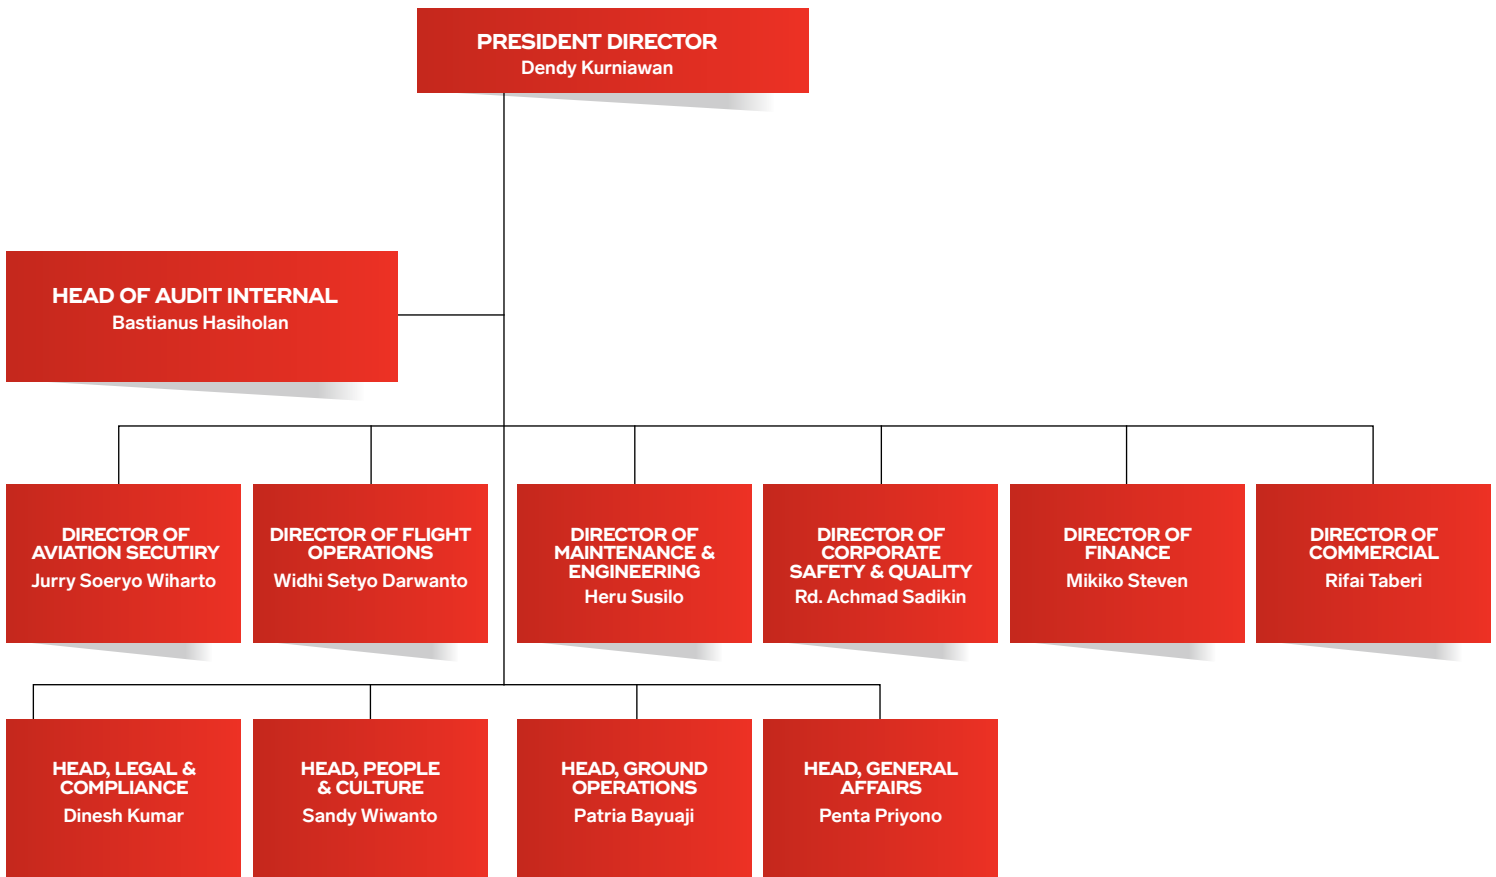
PRESIDENT DIRECTOR
Dendy Kurniawan

HEAD OF AUDIT INTERNAL
Bastianus Hasiholan

DIRECTOR OF AVIATION SECUTIRY
Jurry Soeryo Wiharto

DIRECTOR OF FLIGHT OPERATIONS
Widhi Setyo Darwanto

DIRECTOR OF MAINTENANCE & ENGINEERING
Heru Susilo

DIRECTOR OF CORPORATE SAFETY & QUALITY
Rd. Achmad Sadikin

DIRECTOR OF FINANCE
Mikiko Steven

DIRECTOR OF COMMERCIAL
Rifai Taberi

HEAD, LEGAL & COMPLIANCE
Dinesh Kumar

HEAD, PEOPLE & CULTURE
Sandy Wiwanto

HEAD, GROUND OPERATIONS
Patria Bayuaji

HEAD, GENERAL AFFAIRS
Penta Priyono